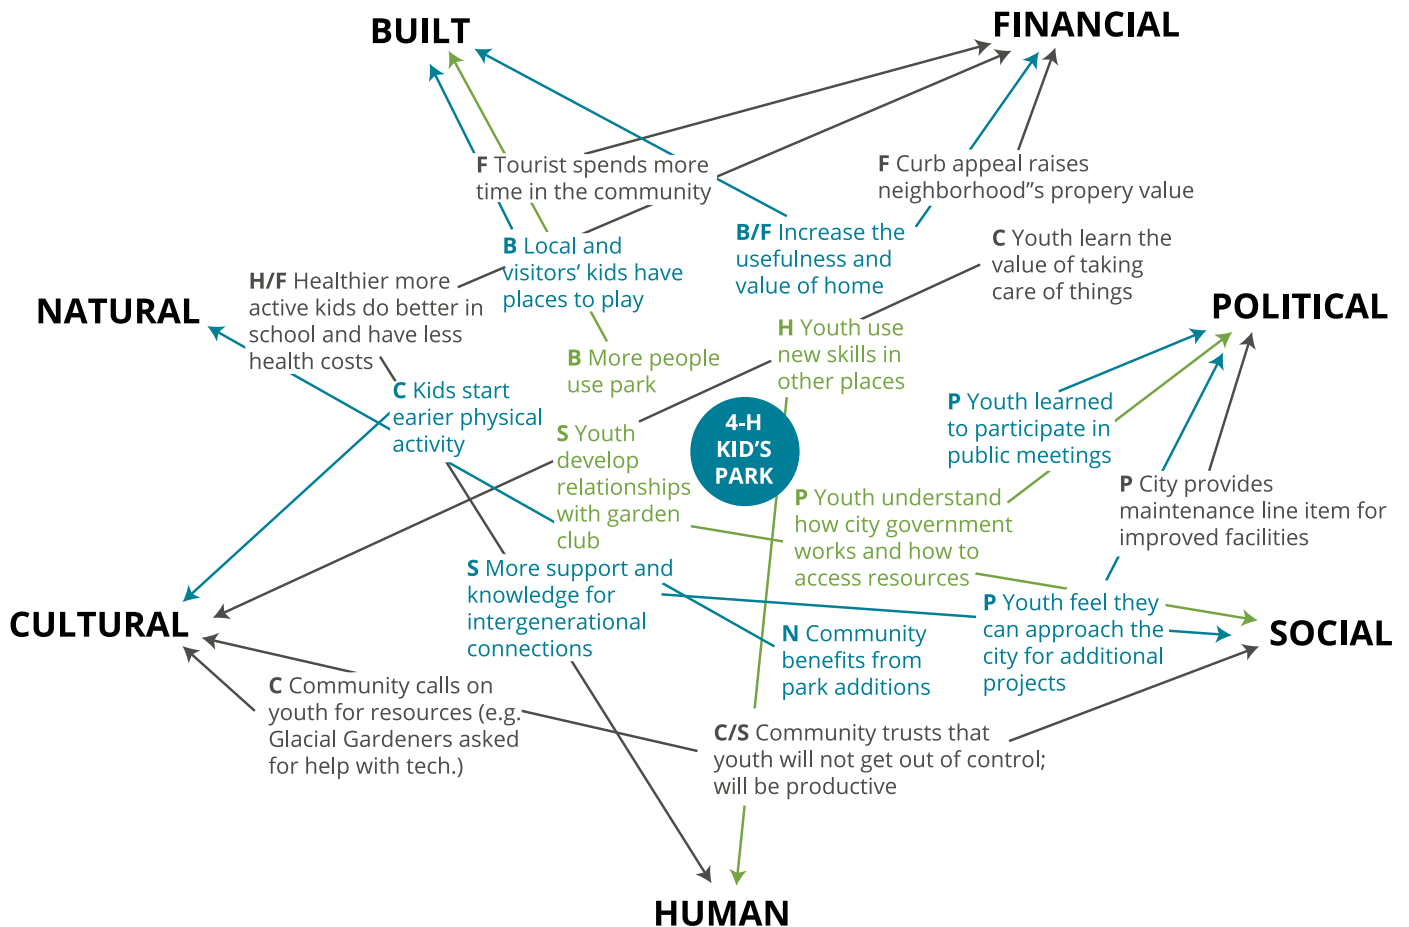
BUILT

FINANCIAL

F Tourist spends more time in the community

F Curb appeal raises neighborhood"s propery value

B Local and visitors' kids have places to play

B/F Increase the usefulness and value of home

C Youth learn the value of taking care of things

H/F Healthier more active kids do better in school and have less health costs

NATURAL

POLITICAL

B More people use park

H Youth use new skills in other places

C Kids start earier physical activity

P Youth learned to participate in public meetings

S Youth develop relationships with garden club

4-H KID'S PARK

P Youth understand how city government works and how to access resources

P City provides maintenance line item for improved facilities

S More support and knowledge for intergenerational connections

P Youth feel they can approach the city for additional projects

CULTURAL

SOCIAL

N Community benefits from park additions

C Community calls on youth for resources (e.g. Glacial Gardeners asked for help with tech.)

C/S Community trusts that youth will not get out of control; will be productive

HUMAN